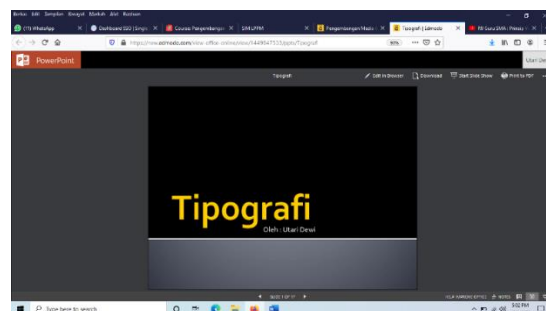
Berkas Edit Tampilan Riwayat Markah Alat Bantuan

(15) WhatsApp | Dashboard SSO | Single | Course: Pengembangan | SIM LPPM | Pengembangan Media | Tipografi | Edmodo | PB Guru SMA | Privasi

https://new.edmodo.com/view-office-online/view/14495471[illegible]/pptx/Tipografi

PowerPoint

Utari Dew

Tipografi

Edit in Browser | Download | Start Slide Show | Print to PDF

Tipografi

Oleh : Utari Dewi

SLIDE 1 OF 17

HELP IMPROVE OFFICE | NOTES

Type here to search

9:02 PM